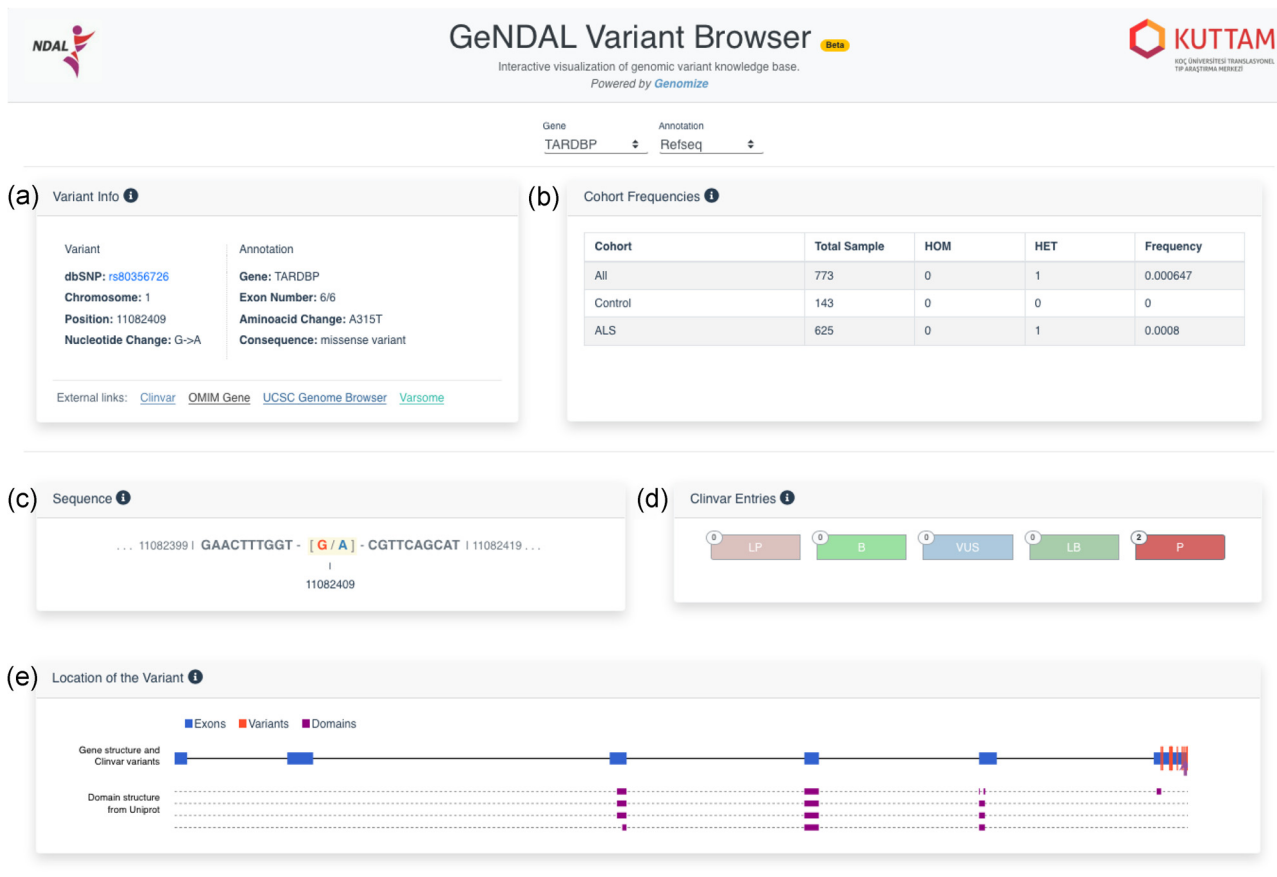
NDAL

GeNDAL Variant Browser Beta

Interactive visualization of genomic variant knowledge base.
Powered by Genomize

KUTTAM
KOÇ ÜNİVERSİTESİ TRANSLASYONEL TIP ARAŞTIRMA MERKEZİ

Gene
TARDBP

Annotation
Refseq

(a) Variant Info

Variant
dbSNP: rs80356726
Chromosome: 1
Position: 11082409
Nucleotide Change: G->A

Annotation
Gene: TARDBP
Exon Number: 6/6
Aminoacid Change: A315T
Consequence: missense variant

External links: Clinvar OMIM Gene UCSC Genome Browser Varsome

(b) Cohort Frequencies

| Cohort | Total Sample | HOM | HET | Frequency |
|---|---|---|---|---|
| All | 773 | 0 | 1 | 0.000647 |
| Control | 143 | 0 | 0 | 0 |
| ALS | 625 | 0 | 1 | 0.0008 |

(c) Sequence

... 11082399 | GAACTTTGGT - [ G / A ] - CGTTCAGCAT | 11082419 ...
11082409

(d) Clinvar Entries

0 LP
0 B
0 VUS
0 LB
2 P

(e) Location of the Variant

Exons Variants Domains

Gene structure and Clinvar variants

Domain structure from Uniprot